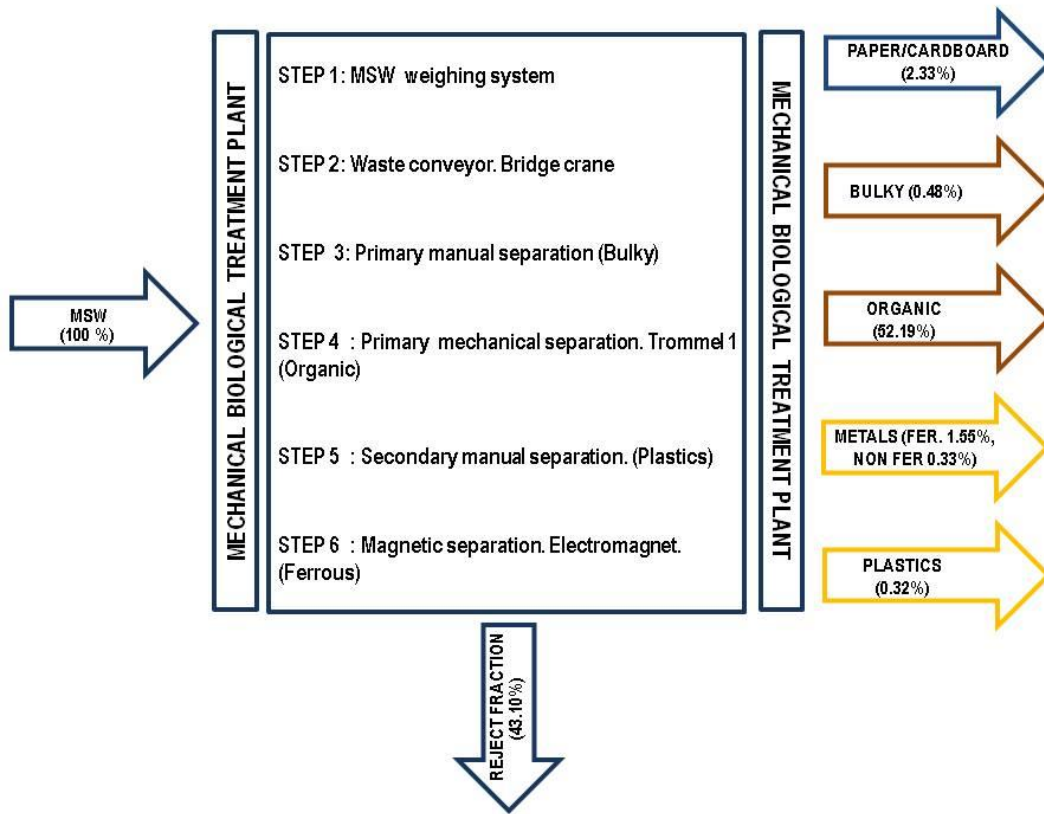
MSW (100 %)

MECHANICAL BIOLOGICAL TREATMENT PLANT

STEP 1: MSW weighing system

STEP 2: Waste conveyor. Bridge crane

STEP 3: Primary manual separation (Bulky)

STEP 4 : Primary mechanical separation. Trommel 1 (Organic)

STEP 5 : Secondary manual separation. (Plastics)

STEP 6 : Magnetic separation. Electromagnet. (Ferrous)

MECHANICAL BIOLOGICAL TREATMENT PLANT

PAPER/CARDBOARD (2.33%)

BULKY (0.48%)

ORGANIC (52.19%)

METALS (FER. 1.55%, NON FER 0.33%)

PLASTICS (0.32%)

REJECT FRACTION (43.10%)